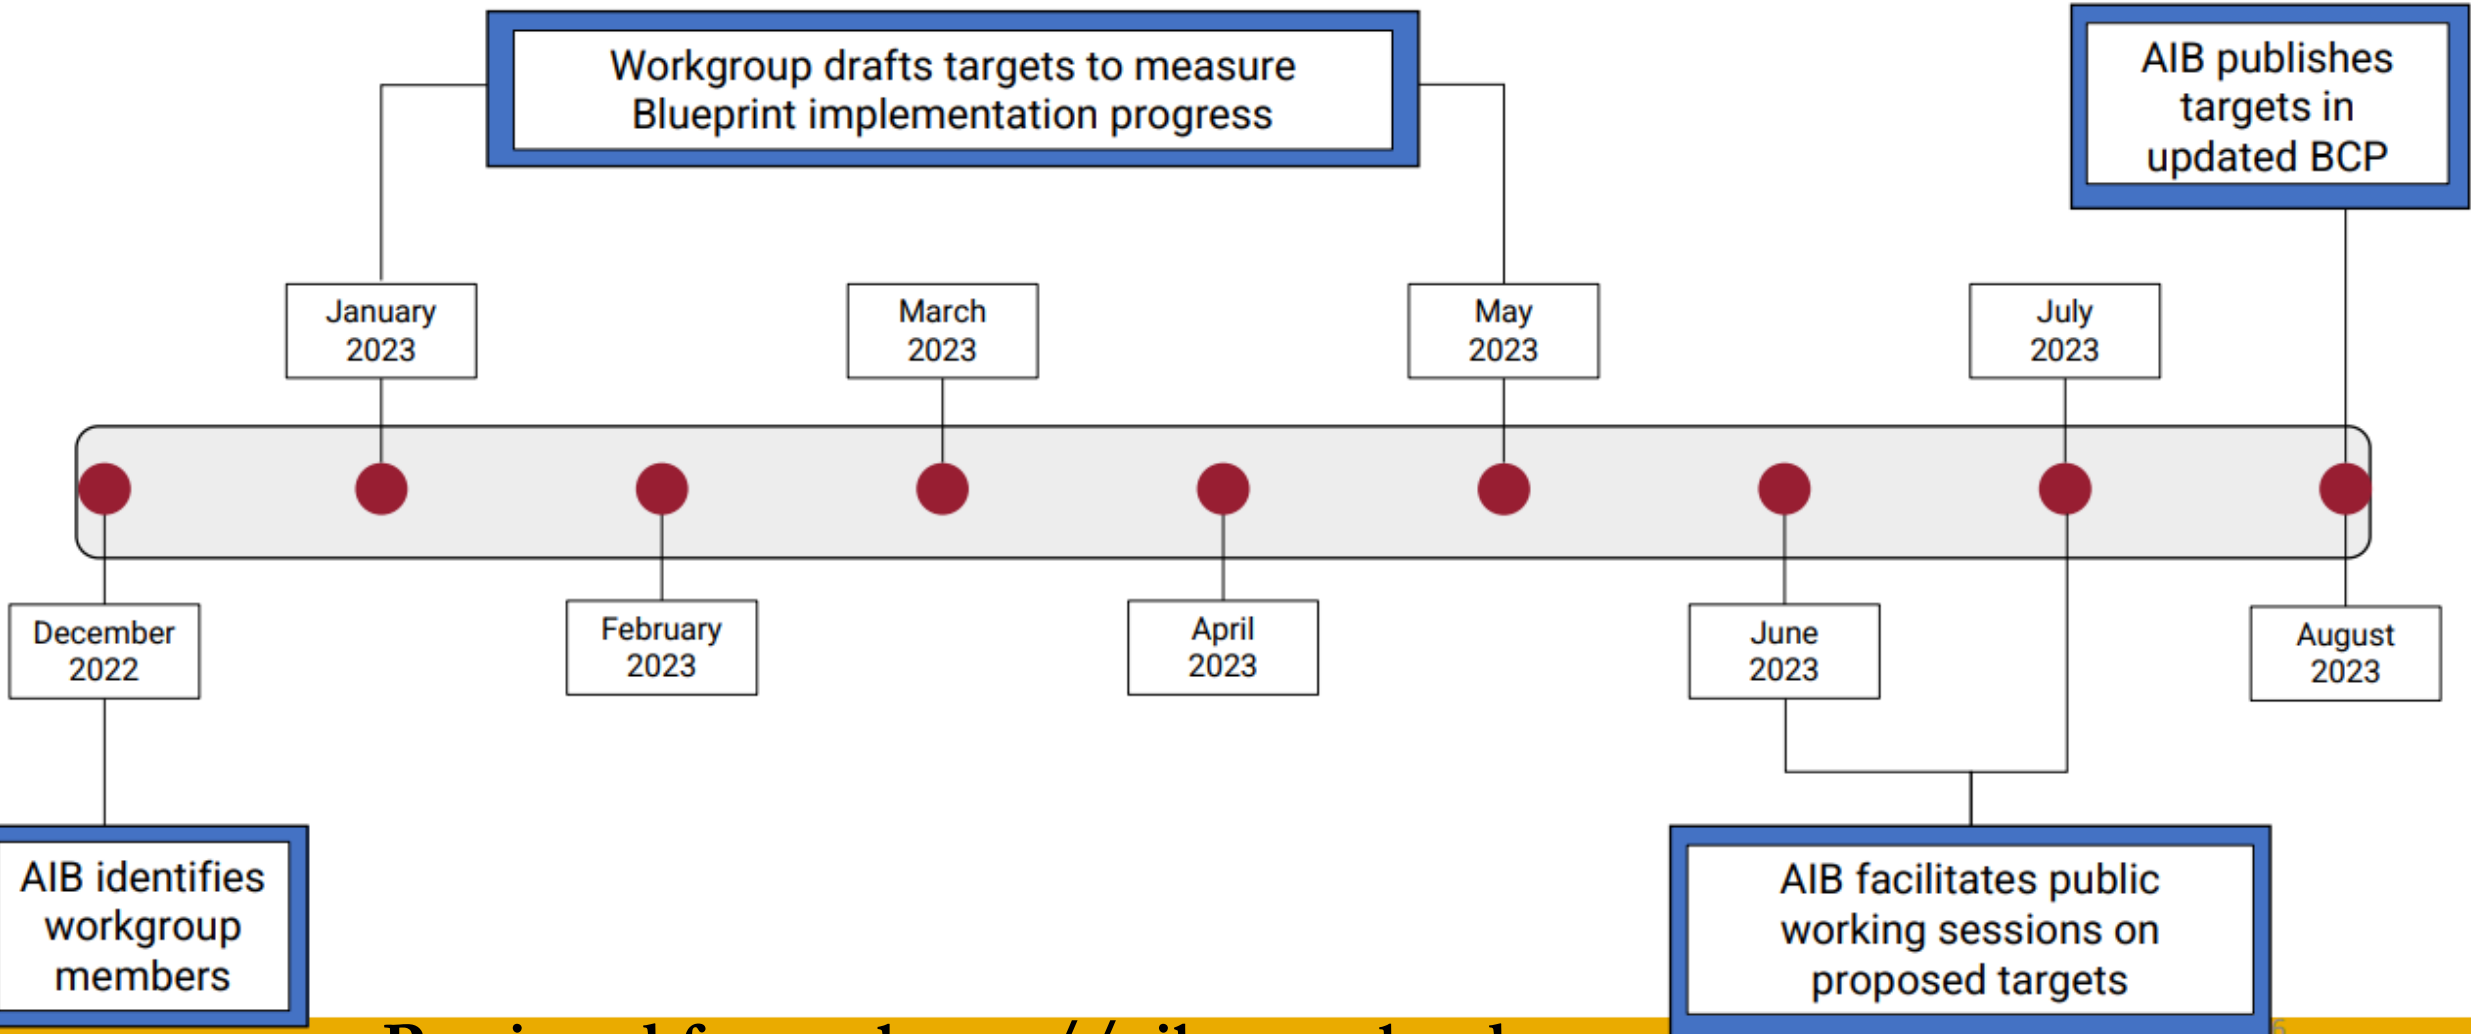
Workgroup drafts targets to measure Blueprint implementation progress

AIB publishes targets in updated BCP

January 2023

March 2023

May 2023

July 2023

December 2022

February 2023

April 2023

June 2023

August 2023

AIB identifies workgroup members

AIB facilitates public working sessions on proposed targets

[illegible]